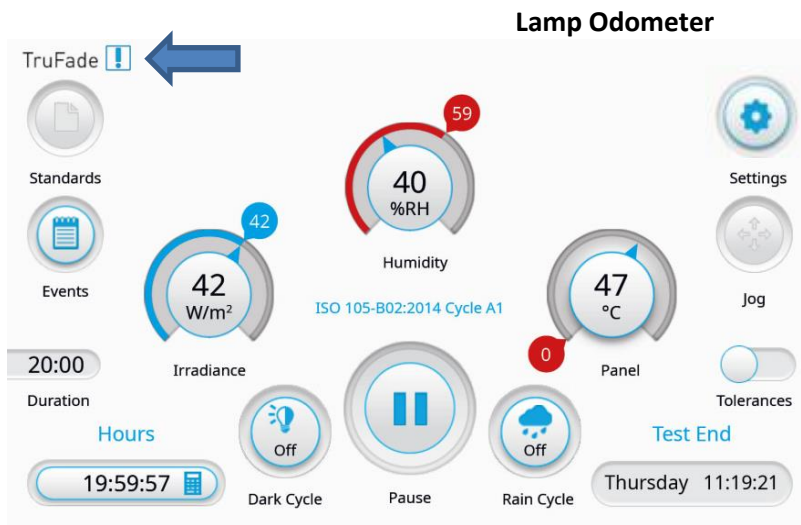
Lamp Odometer

TruFade !

Standards

Events

59

40
%RH

Humidity

42

42
W/m²

Irradiance

ISO 105-B02:2014 Cycle A1

47
°C

0

Panel

Settings

Jog

Tolerances

20:00

Duration

Hours

19:59:57

Off

Dark Cycle

Pause

Off

Rain Cycle

Test End

Thursday 11:19:21